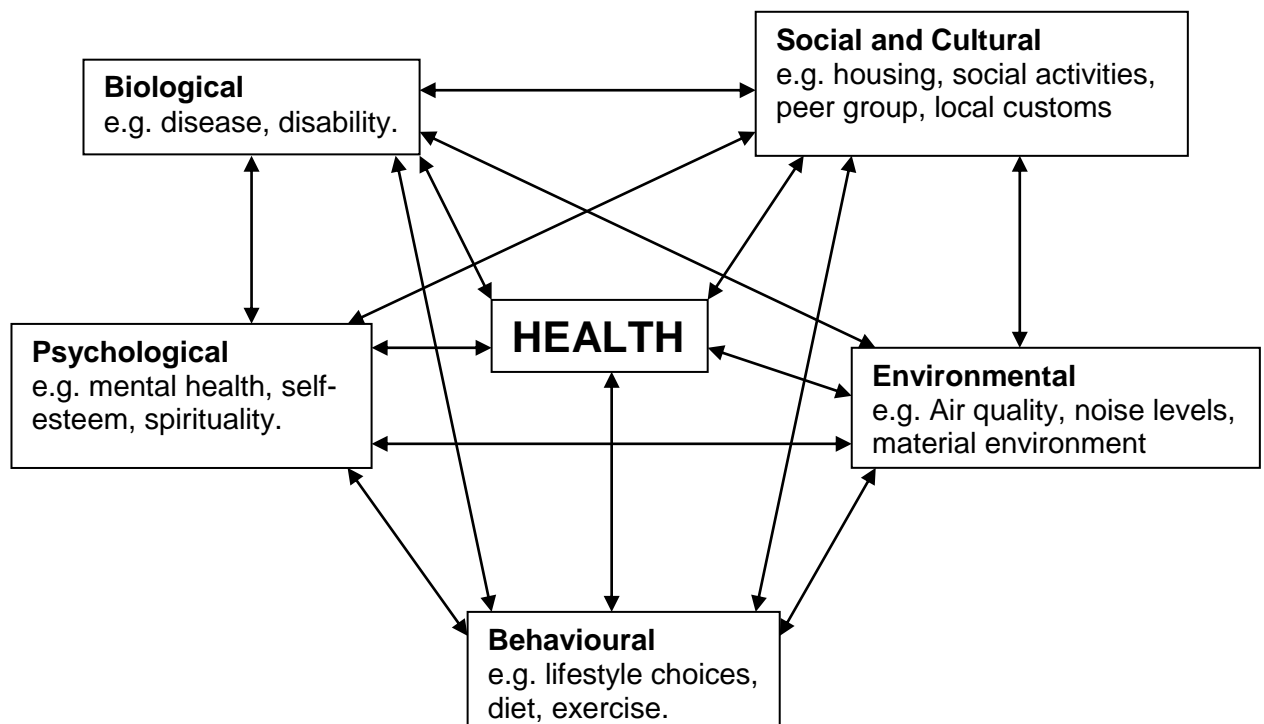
**Biological**
e.g. disease, disability.

**Social and Cultural**
e.g. housing, social activities, peer group, local customs

**Psychological**
e.g. mental health, self-esteem, spirituality.

**HEALTH**

**Environmental**
e.g. Air quality, noise levels, material environment

**Behavioural**
e.g. lifestyle choices, diet, exercise.